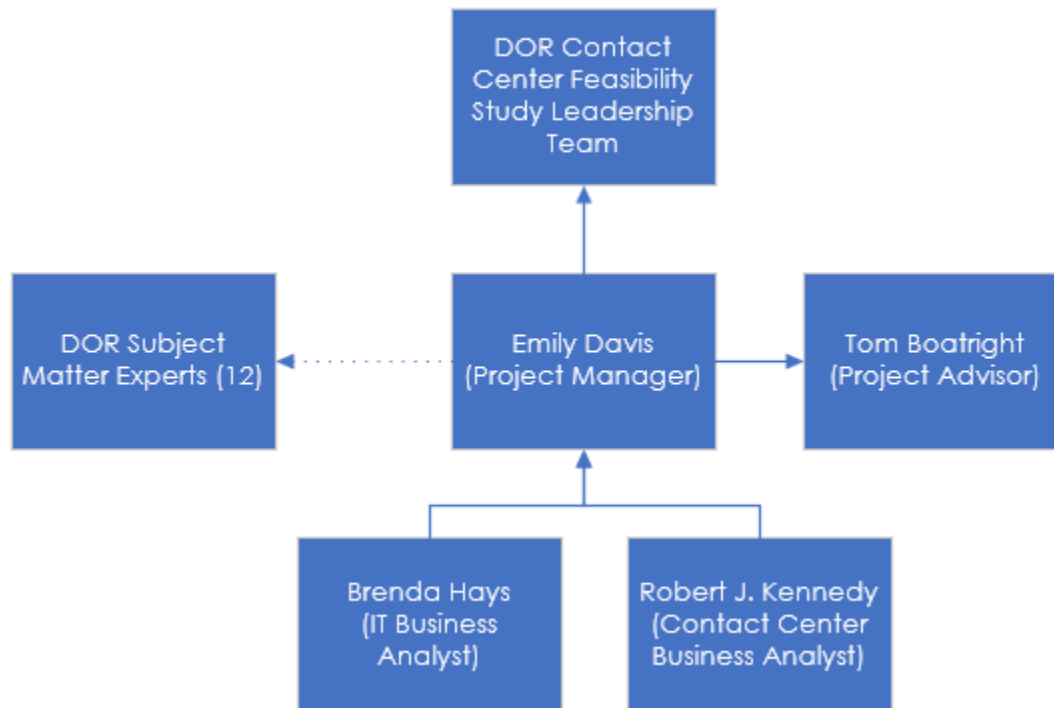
DOR Contact Center Feasibility Study Leadership Team

DOR Subject Matter Experts (12)

Emily Davis (Project Manager)

Tom Boatright (Project Advisor)

Brenda Hays (IT Business Analyst)

Robert J. Kennedy (Contact Center Business Analyst)